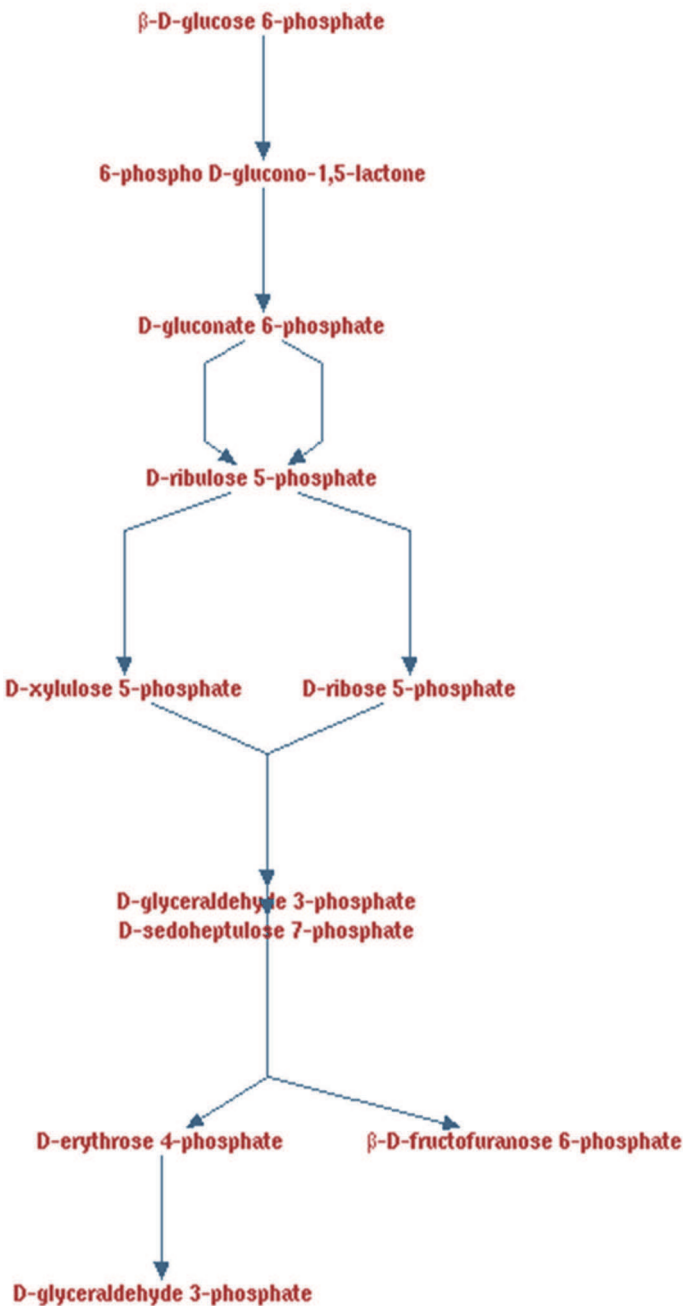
β-D-glucose 6-phosphate

6-phospho D-glucono-1,5-lactone

D-gluconate 6-phosphate

D-ribulose 5-phosphate

D-xylulose 5-phosphate

D-ribose 5-phosphate

D-glyceraldehyde 3-phosphate
D-sedoheptulose 7-phosphate

D-erythrose 4-phosphate

β-D-fructofuranose 6-phosphate

D-glyceraldehyde 3-phosphate